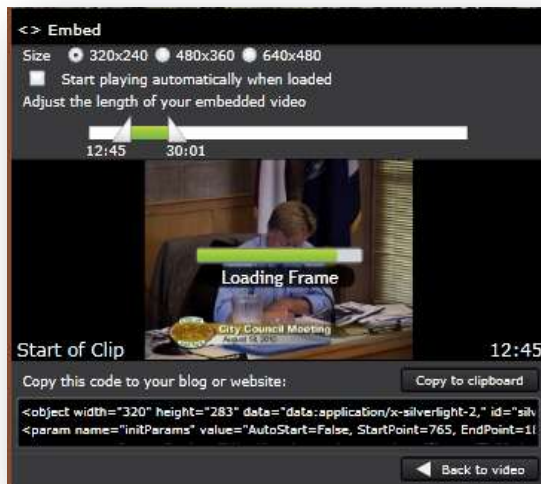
<> Embed

Size 320x240 480x360 640x480

Start playing automatically when loaded

Adjust the length of your embedded video

12:45 30:01

Loading Frame

City Council Meeting

August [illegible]

Start of Clip

12:45

Copy this code to your blog or website:

Copy to clipboard

<object width="320" height="283" data="data:application/x-silverlight-2," id="silv
<param name="initParams" value="AutoStart=False, StartPoint=765, EndPoint=1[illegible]

Back to video